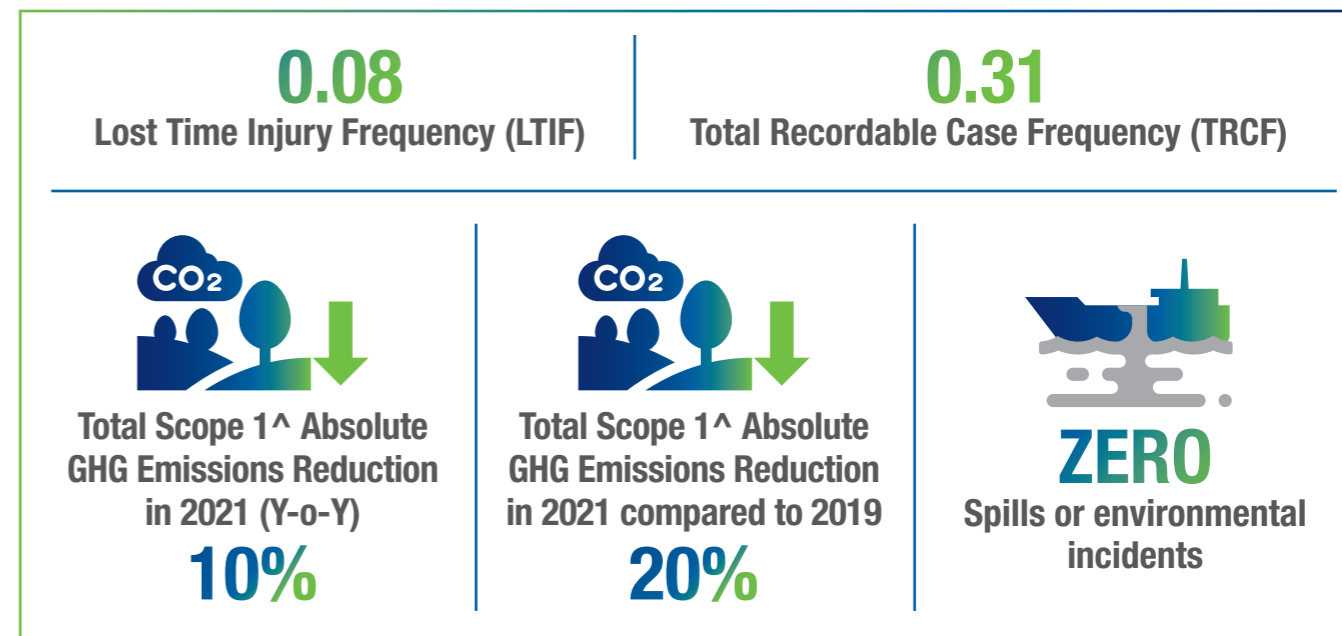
0.08
Lost Time Injury Frequency (LTIF)

0.31
Total Recordable Case Frequency (TRCF)

$CO_2$

Total Scope 1^ Absolute GHG Emissions Reduction in 2021 (Y-o-Y)
10%

$CO_2$

Total Scope 1^ Absolute GHG Emissions Reduction in 2021 compared to 2019
20%

ZERO
Spills or environmental incidents